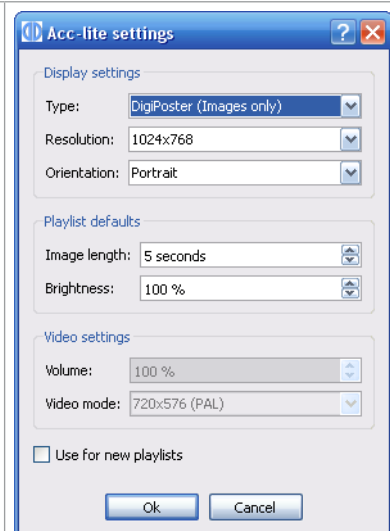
Acc-lite settings

?

Display settings

Type: DigiPoster (Images only)

Resolution: 1024x768

Orientation: Portrait

Playlist defaults

Image length: 5 seconds

Brightness: 100 %

Video settings

Volume: 100 %

Video mode: 720x576 (PAL)

Use for new playlists

Ok

Cancel